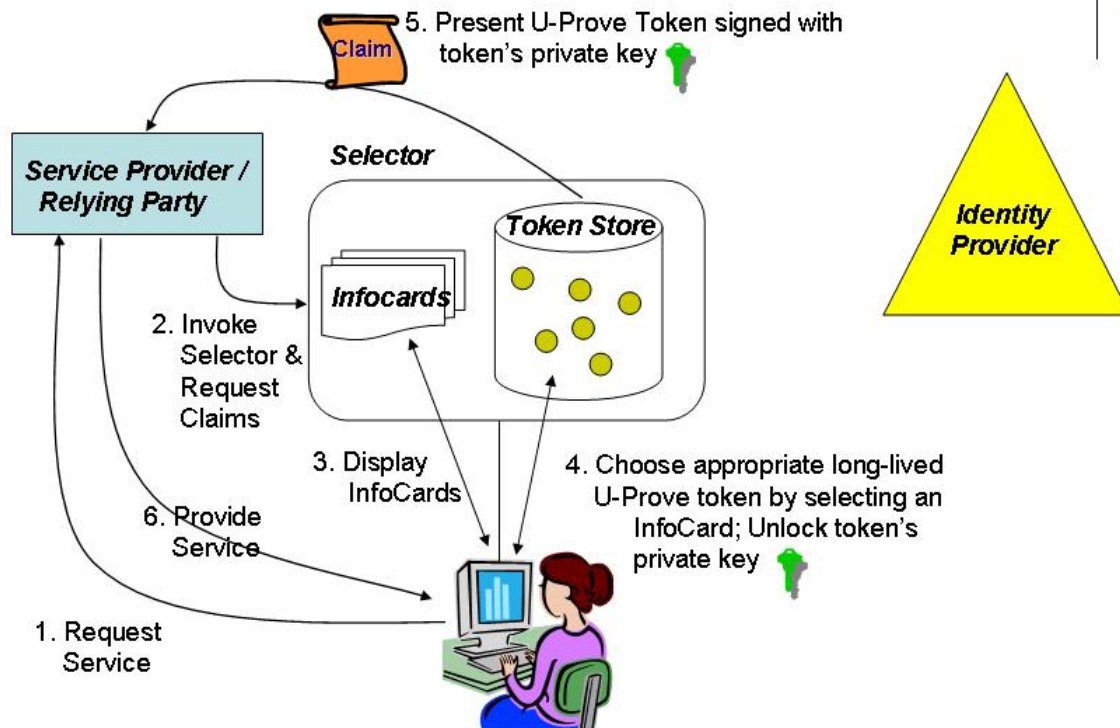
Claim

5. Present U-Prove Token signed with token's private key

Service Provider / Relying Party

Selector

Token Store

Infocards

Identity Provider

2. Invoke Selector & Request Claims

3. Display InfoCards

4. Choose appropriate long-lived U-Prove token by selecting an InfoCard; Unlock token's private key

6. Provide Service

1. Request Service